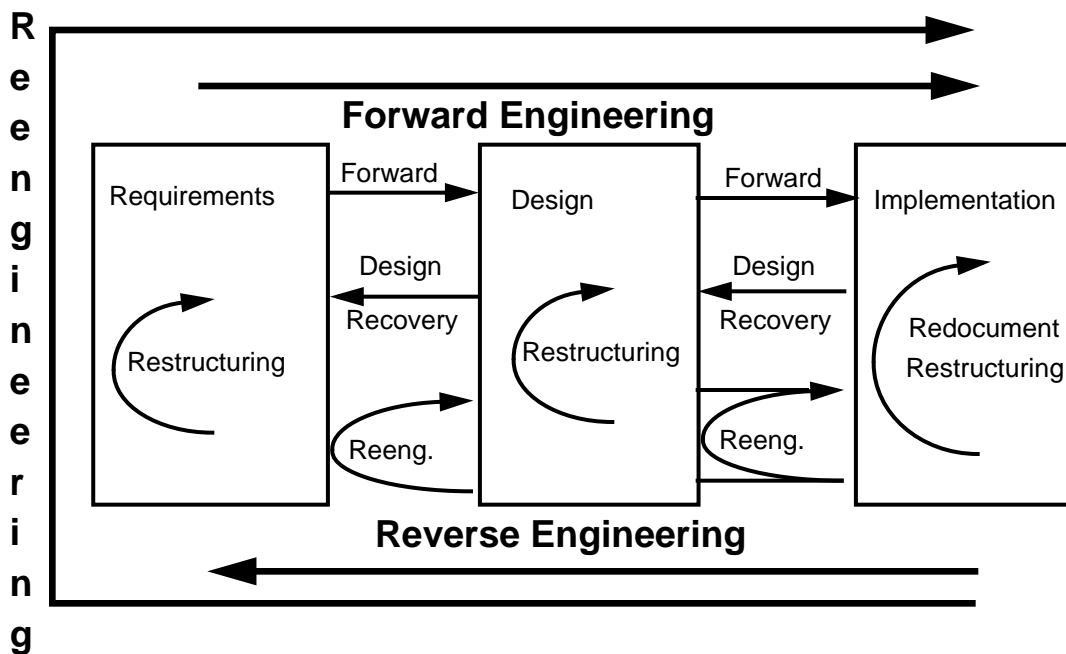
Reengineering

Forward Engineering

Requirements

Restructuring

Forward

Design

Recovery

Reeng.

Design

Restructuring

Forward

Design

Recovery

Reeng.

Implementation

Redocument
Restructuring

Reverse Engineering